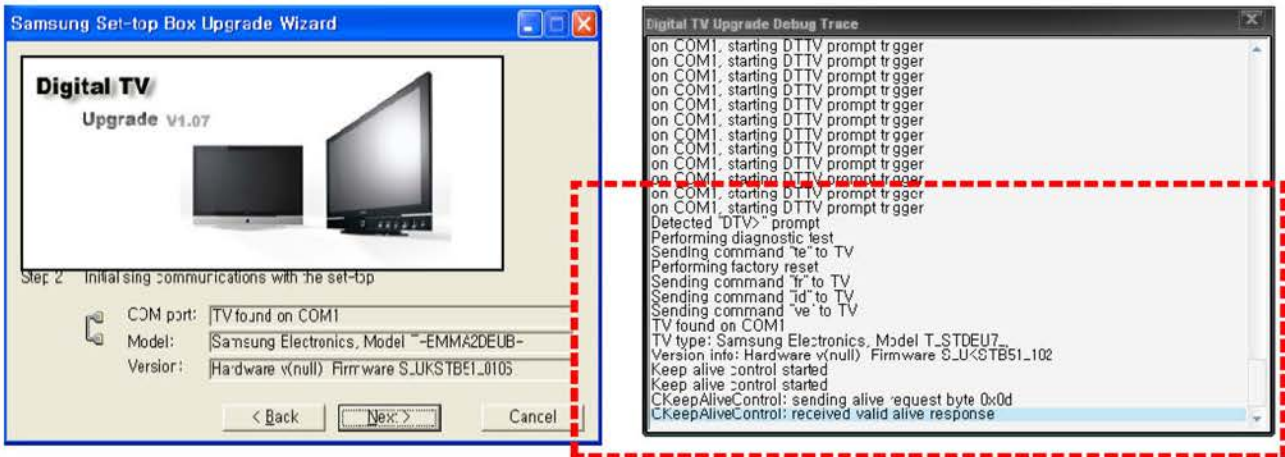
Samsung Set-top Box Upgrade Wizard

Digital TV

Upgrade V1.07

Step 2 Initialising communications with the set-top

COM port: TV found on COM1

Model: Samsung Electronics, Model T-EMMA2DEUB-

Version: Hardware v(null) Firmware S_UKSTB51_0105

< Back Next > Cancel

Digital TV Upgrade Debug Trace

on COM1, starting DTTV prompt trigger
on COM1, starting DTTV prompt trigger
on COM1, starting DTTV prompt trigger
on COM1, starting DTTV prompt trigger
on COM1, starting DTTV prompt trigger
on COM1, starting DTTV prompt trigger
on COM1, starting DTTV prompt trigger
on COM1, starting DTTV prompt trigger
on COM1, starting DTTV prompt trigger
on COM1, starting DTTV prompt trigger
on COM1, starting DTTV prompt trigger
on COM1, starting DTTV prompt trigger
on COM1, starting DTTV prompt trigger
Detected "DTV>" prompt
Performing diagnostic test
Sending command "te" to TV
Performing factory reset
Sending command "fr" to TV
Sending command "id" to TV
Sending command "ve" to TV
TV found on COM1
TV type: Samsung Electronics, Model T_STDEU7_
Version info: Hardware v(null) Firmware S_UKSTB51_102
Keep alive control started
Keep alive control started
CKeepAliveControl: sending alive request byte 0x0d
CKeepAliveControl: received valid alive response